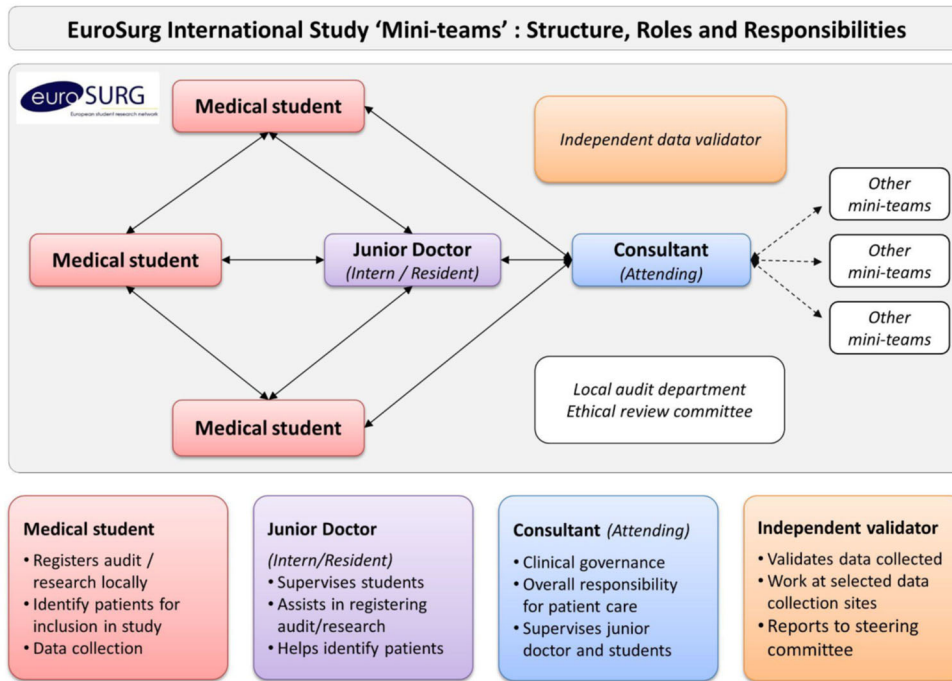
EuroSurg International Study 'Mini-teams' : Structure, Roles and Responsibilities

euroSURG
European student research network

Medical student

Independent data validator

Other mini-teams

Medical student

Junior Doctor
(Intern / Resident)

Consultant
(Attending)

Other mini-teams

Other mini-teams

Local audit department
Ethical review committee

Medical student

Medical student
• Registers audit / research locally
• Identify patients for inclusion in study
• Data collection

Junior Doctor
(Intern/Resident)
• Supervises students
• Assists in registering audit/research
• Helps identify patients

Consultant (Attending)
• Clinical governance
• Overall responsibility for patient care
• Supervises junior doctor and students

Independent validator
• Validates data collected
• Work at selected data collection sites
• Reports to steering committee